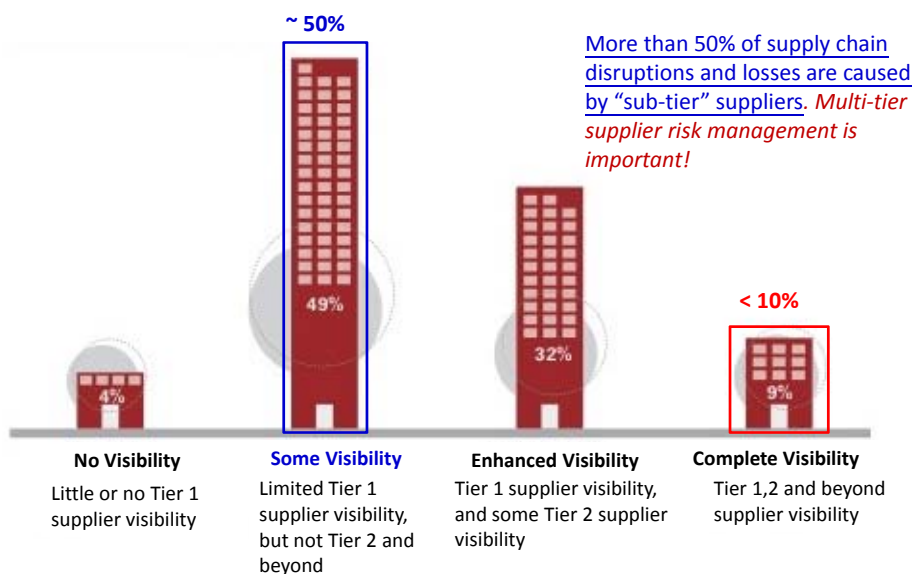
~ 50%

More than 50% of supply chain disruptions and losses are caused by “sub-tier” suppliers. Multi-tier supplier risk management is important!

< 10%

4%

49%

32%

9%

No Visibility
Little or no Tier 1 supplier visibility

Some Visibility
Limited Tier 1 supplier visibility, but not Tier 2 and beyond

Enhanced Visibility
Tier 1 supplier visibility, and some Tier 2 supplier visibility

Complete Visibility
Tier 1,2 and beyond supplier visibility